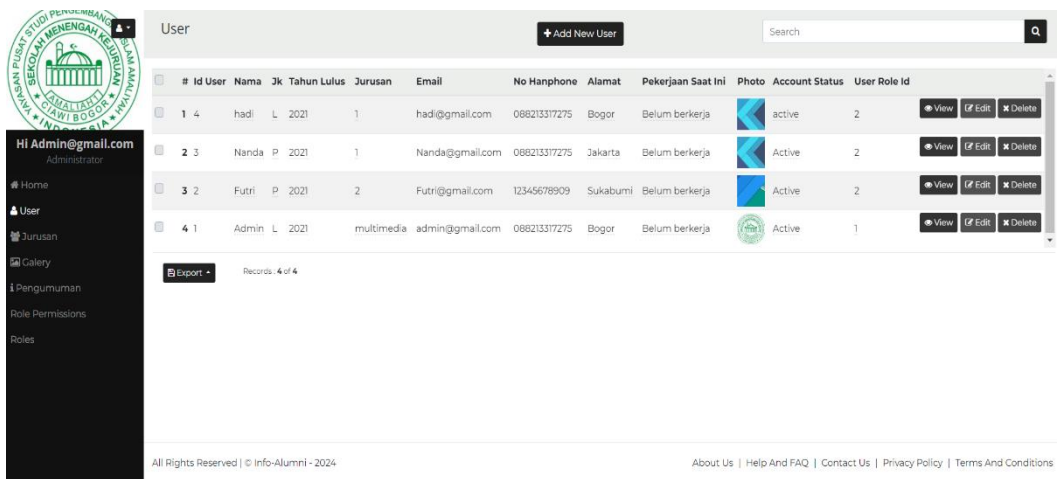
YAYASAN PUSAT STUDI PENGEMBANGAN SEKOLAH MENENGAH KEJURUAN ISLAM AMALIYAH AMALIAH CIAWI BOGOR INDONESIA

Hi Admin@gmail.com
Administrator

Home
User
Jurusan
Galery
Pengumuman
Role Permissions
Roles

User

+ Add New User

Search

| | # | Id User | Nama | Jk | Tahun Lulus | Jurusan | Email | No Hanphone | Alamat | Pekerjaan Saat Ini | Photo | Account Status | User Role Id | |
|---|---|---|---|---|---|---|---|---|---|---|---|---|---|---|
| | 1 | 4 | hadi | L | 2021 | 1 | hadi@gmail.com | 088213317275 | Bogor | Belum berkerja | | active | 2 | View Edit Delete |
| | 2 | 3 | Nanda | P | 2021 | 1 | Nanda@gmail.com | 088213317275 | Jakarta | Belum berkerja | | Active | 2 | View Edit Delete |
| | 3 | 2 | Futri | P | 2021 | 2 | Futri@gmail.com | 12345678909 | Sukabumi | Belum berkerja | | Active | 2 | View Edit Delete |
| | 4 | 1 | Admin | L | 2021 | multimedia | admin@gmail.com | 088213317275 | Bogor | Belum berkerja | | Active | 1 | View Edit Delete |

Export

Records : 4 of 4

All Rights Reserved | © Info-Alumni - 2024

About Us | Help And FAQ | Contact Us | Privacy Policy | Terms And Conditions